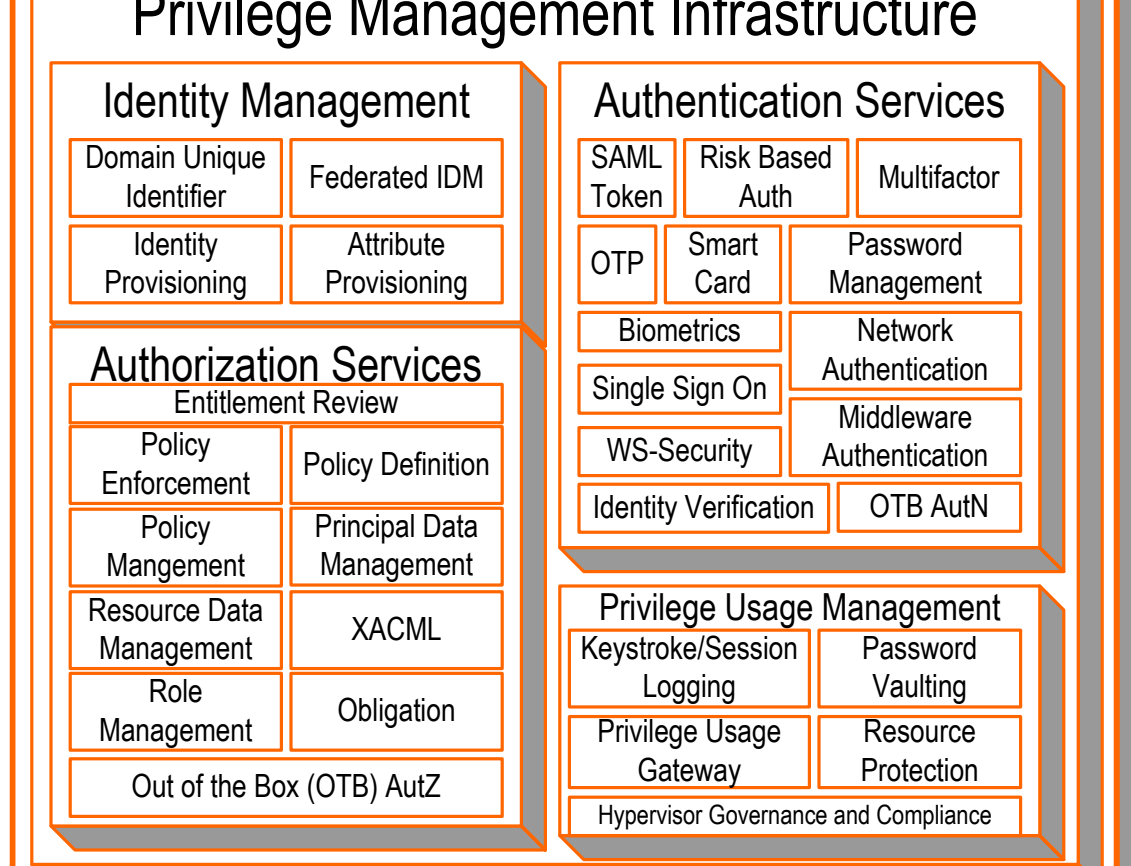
Privilege Management Infrastructure

Identity Management

Domain Unique Identifier

Federated IDM

Identity Provisioning

Attribute Provisioning

Authorization Services

Entitlement Review

Policy Enforcement

Policy Definition

Policy Mangement

Principal Data Management

Resource Data Management

XACML

Role Management

Obligation

Out of the Box (OTB) AutZ

Authentication Services

SAML Token

Risk Based Auth

Multifactor

OTP

Smart Card

Password Management

Biometrics

Network Authentication

Single Sign On

Middleware Authentication

WS-Security

Identity Verification

OTB AutN

Privilege Usage Management

Keystroke/Session Logging

Password Vaulting

Privilege Usage Gateway

Resource Protection

Hypervisor Governance and Compliance